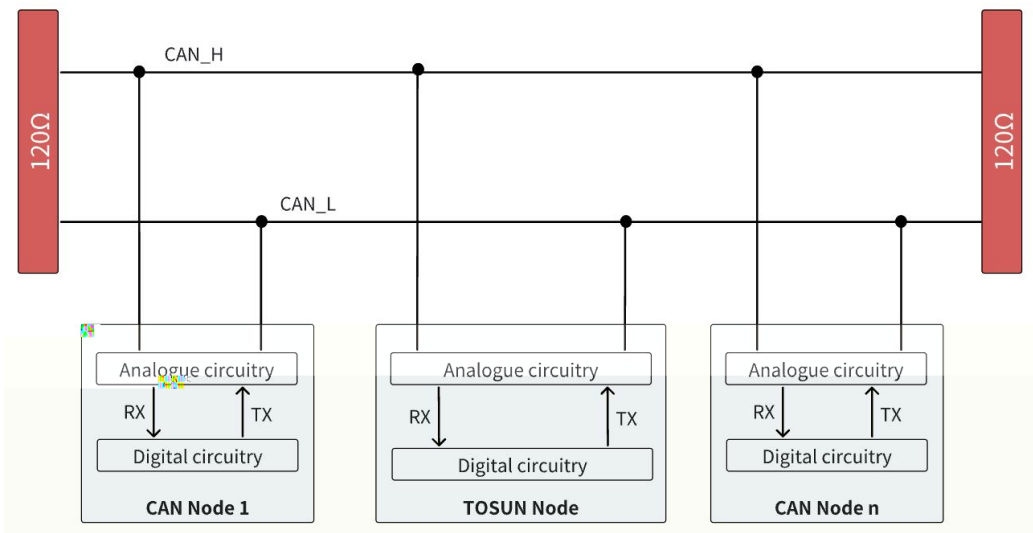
120Ω

CAN_H

CAN_L

120Ω

Analogue circuitry

RX

TX

Digital circuitry

CAN Node 1

Analogue circuitry

RX

TX

Digital circuitry

TOSUN Node

Analogue circuitry

RX

TX

Digital circuitry

CAN Node n